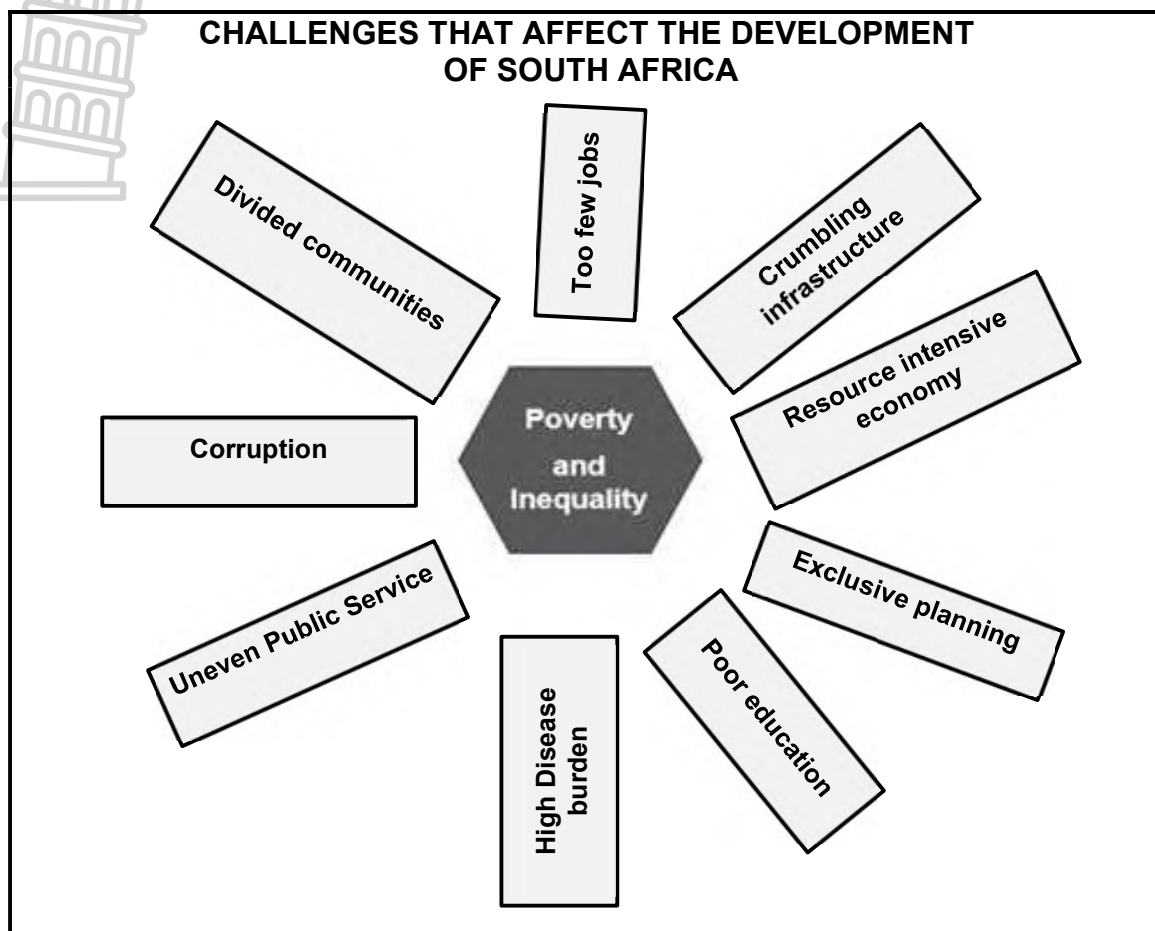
CHALLENGES THAT AFFECT THE DEVELOPMENT OF SOUTH AFRICA

Divided communities

Too few jobs

Crumbling infrastructure

Resource intensive economy

Corruption

Poverty and Inequality

Exclusive planning

Uneven Public Service

High Disease burden

Poor education